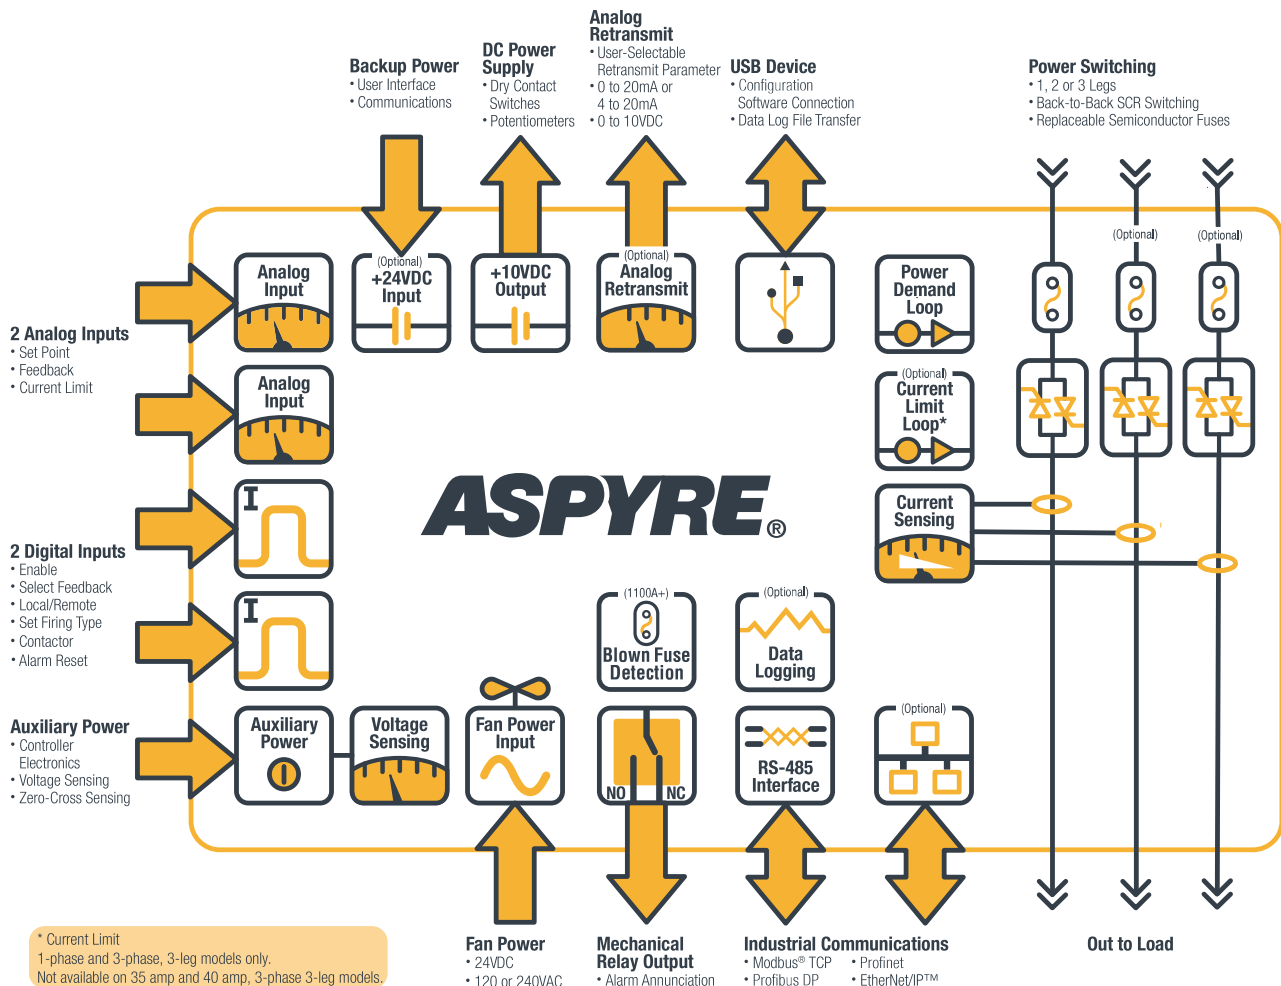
Analog Retransmit
• User-Selectable Retransmit Parameter
• 0 to 20mA or 4 to 20mA
• 0 to 10VDC

Backup Power
• User Interface
• Communications

DC Power Supply
• Dry Contact Switches
• Potentiometers

USB Device
• Configuration Software Connection
• Data Log File Transfer

Power Switching
• 1, 2 or 3 Legs
• Back-to-Back SCR Switching
• Replaceable Semiconductor Fuses

2 Analog Inputs
• Set Point
• Feedback
• Current Limit

2 Digital Inputs
• Enable
• Select Feedback
• Local/Remote
• Set Firing Type
• Contactor
• Alarm Reset

Auxiliary Power
• Controller Electronics
• Voltage Sensing
• Zero-Cross Sensing

Analog Input

(Optional) +24VDC Input

+10VDC Output

(Optional) Analog Retransmit

Power Demand Loop

(Optional) Current Limit Loop*

(Optional)

(Optional)

Analog Input

I

ASPYRE®

Current Sensing

I

(1100A+) Blown Fuse Detection

(Optional) Data Logging

Auxiliary Power

Voltage Sensing

Fan Power Input

NO NC

RS-485 Interface

(Optional)

* Current Limit
1-phase and 3-phase, 3-leg models only.
Not available on 35 amp and 40 amp, 3-phase 3-leg models.

Fan Power
• 24VDC
• 120 or 240VAC

Mechanical Relay Output
• Alarm Annunciation

Industrial Communications
• Modbus® TCP
• Profibus DP
• Profinet
• EtherNet/IP™

Out to Load